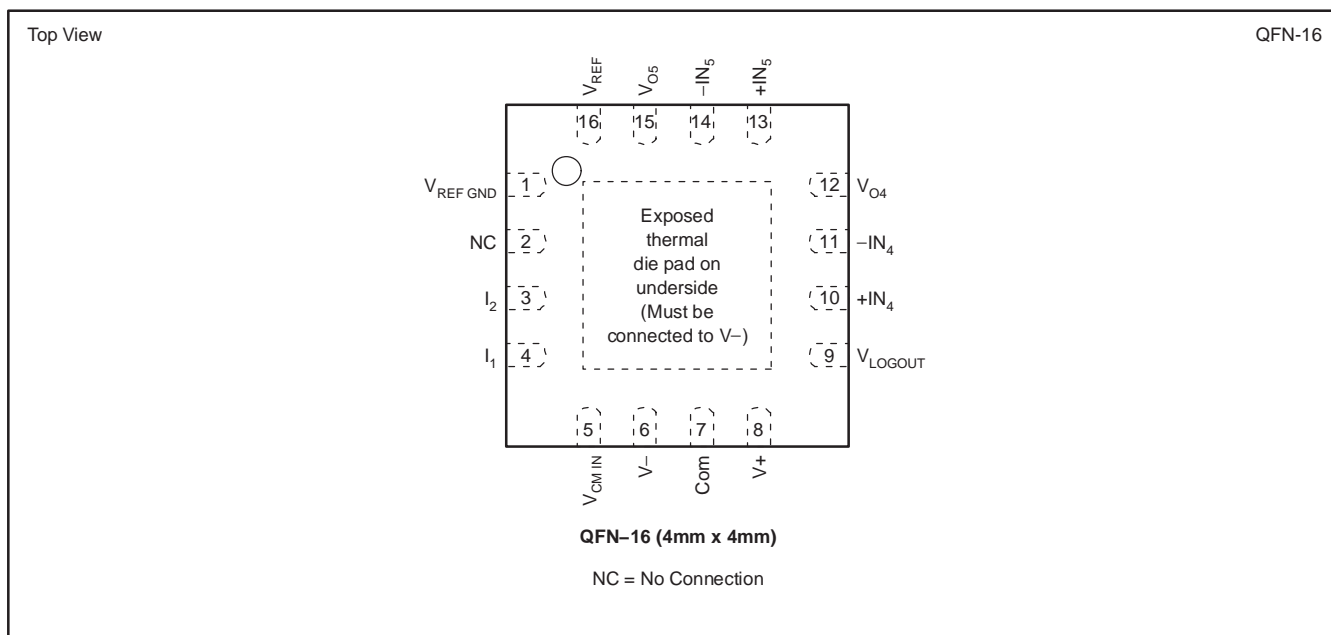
Top View

QFN-16

$V_{REF}$ $V_{O5}$ $-IN_5$ $+IN_5$

16 15 14 13

$V_{REF\ GND}$ 1

NC 2

$I_2$ 3

$I_1$ 4

Exposed thermal die pad on underside (Must be connected to V−)

12 $V_{O4}$

11 $-IN_4$

10 $+IN_4$

9 $V_{LOGOUT}$

5 6 7 8

$V_{CM\ IN}$ V− Com V+

**QFN–16 (4mm x 4mm)**

NC = No Connection